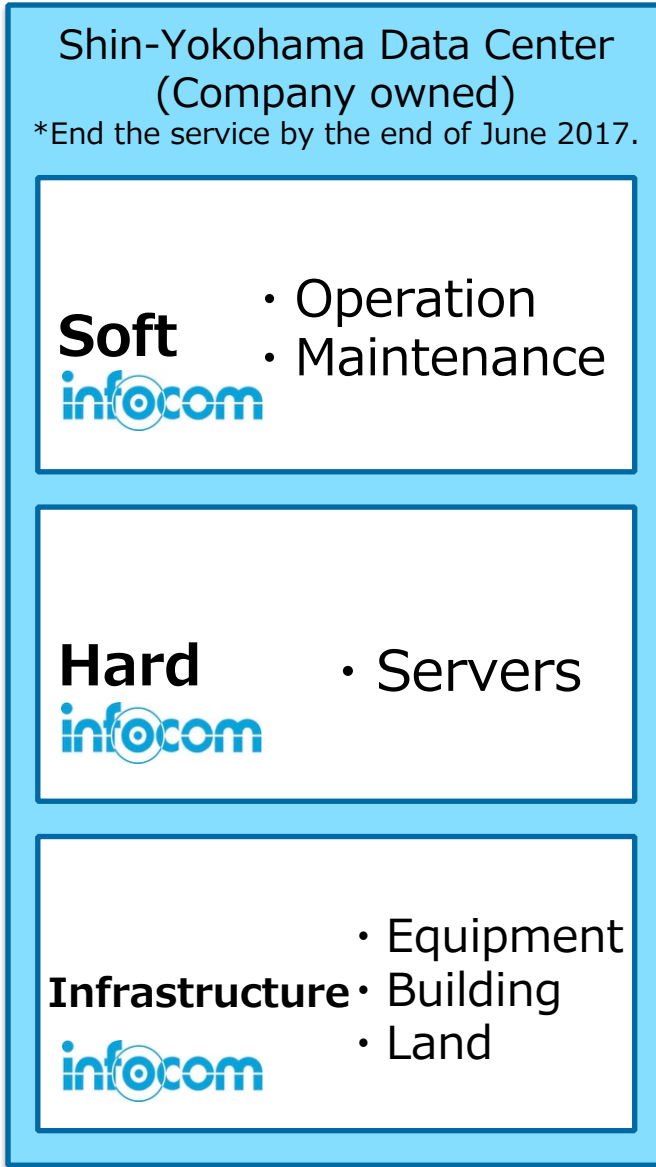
Shin-Yokohama Data Center
(Company owned)
*End the service by the end of June 2017.

Soft
infocom

・Operation
・Maintenance

Hard
infocom

・Servers

Infrastructure
infocom

・Equipment
・Building
・Land